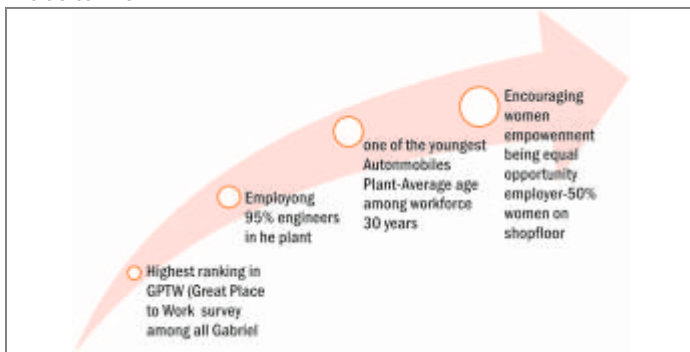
Highest ranking in GPTW (Great Place to Work survey among all Gabriel

Employong 95% engineers in he plant

one of the youngest Autonmobiles Plant-Average age among workforce 30 years

Encouraging women empowenment being equal opportunity employer-50% women on shopfloor